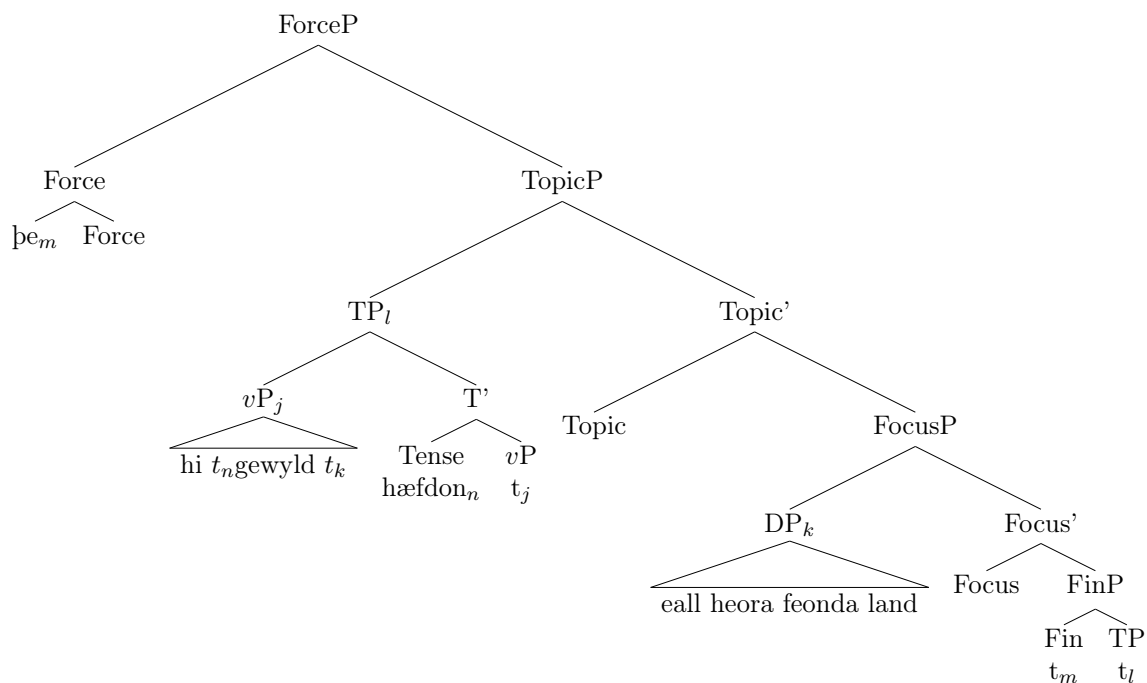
ForceP

Force

þe$_m$ Force

TopicP

TP$_l$

Topic'

$v$P$_j$

hi $t_n$gewyld $t_k$

T'

Tense hæfdon$_n$

$v$P t$_j$

Topic

FocusP

DP$_k$

eall heora feonda land

Focus'

Focus

FinP

Fin t$_m$

TP t$_l$